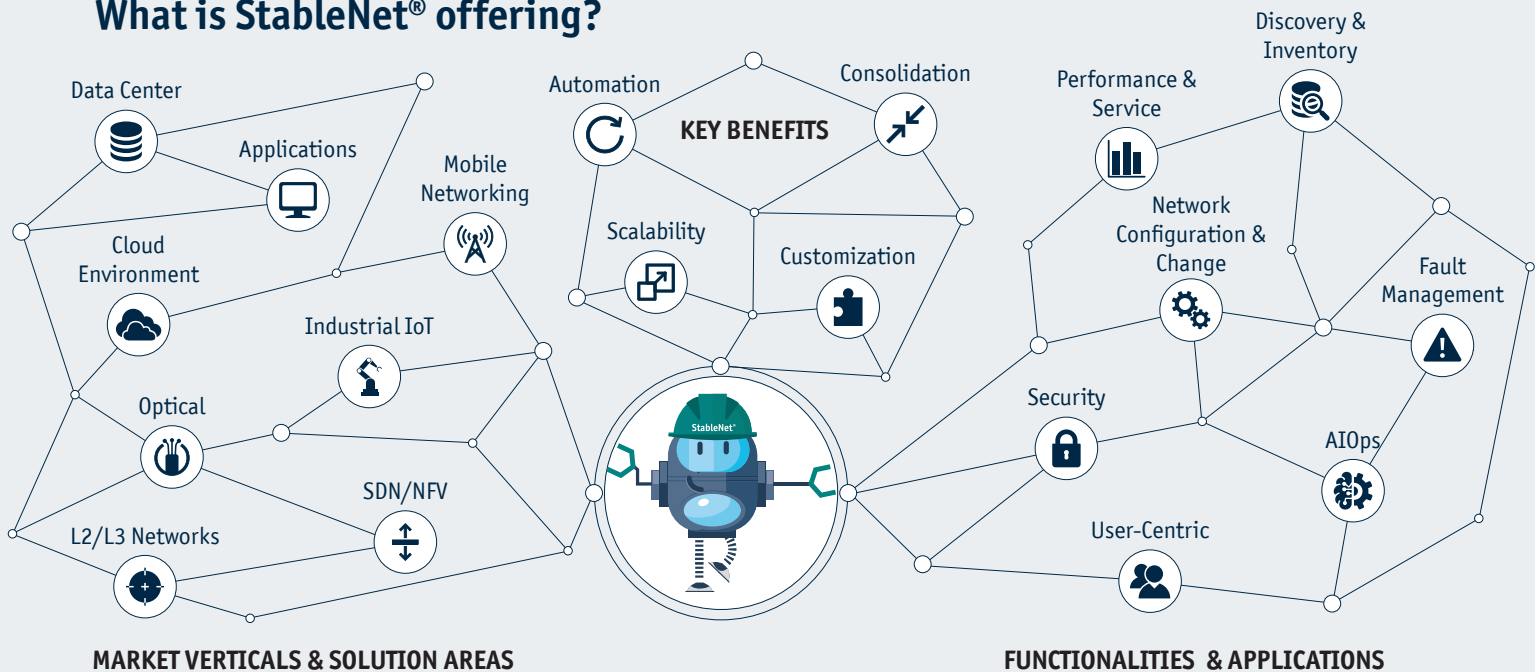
What is StableNet® offering?

Data Center

Applications

Mobile Networking

Cloud Environment

Industrial IoT

Optical

SDN/NFV

L2/L3 Networks

MARKET VERTICALS & SOLUTION AREAS

Automation

KEY BENEFITS

Consolidation

Scalability

Customization

StableNet®

StableNet

Discovery & Inventory

Performance & Service

Network Configuration & Change

Fault Management

Security

AIOps

User-Centric

FUNCTIONALITIES & APPLICATIONS